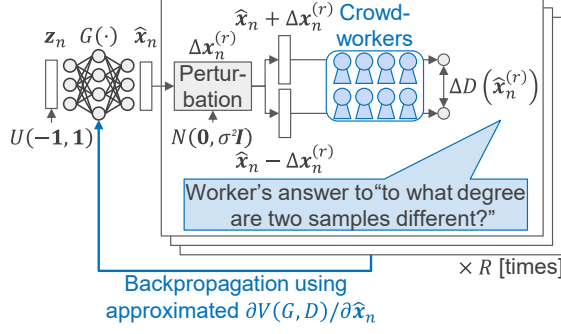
$\boldsymbol{z}_n$ $G(\cdot)$ $\widehat{\boldsymbol{x}}_n$

$\widehat{\boldsymbol{x}}_n + \Delta\boldsymbol{x}_n^{(r)}$

Crowd-workers

$\Delta\boldsymbol{x}_n^{(r)}$

Perturbation

$\Delta D\left(\widehat{\boldsymbol{x}}_n^{(r)}\right)$

$U(-\mathbf{1},\mathbf{1})$

$N(\mathbf{0},\sigma^2\boldsymbol{I})$

$\widehat{\boldsymbol{x}}_n - \Delta\boldsymbol{x}_n^{(r)}$

Worker's answer to“to what degree are two samples different?”

$\times R$ [times]

Backpropagation using approximated $\partial V(G,D)/\partial\widehat{\boldsymbol{x}}_n$